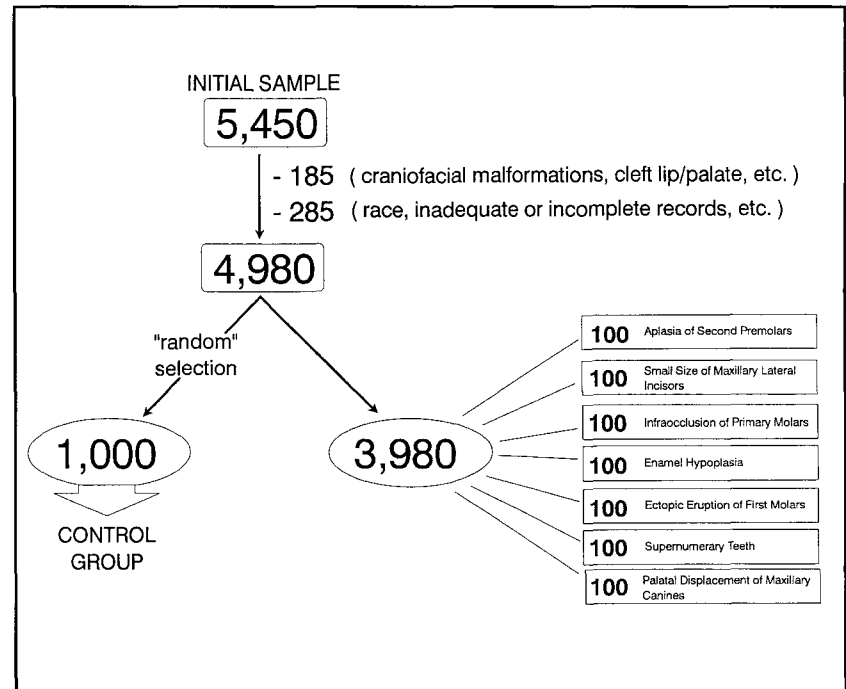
INITIAL SAMPLE

5,450

- 185 ( craniofacial malformations, cleft lip/palate, etc. )

- 285 ( race, inadequate or incomplete records, etc. )

4,980

"random" selection

1,000

CONTROL GROUP

3,980

100 Aplasia of Second Premolars

100 Small Size of Maxillary Lateral Incisors

100 Infraocclusion of Primary Molars

100 Enamel Hypoplasia

100 Ectopic Eruption of First Molars

100 Supernumerary Teeth

100 Palatal Displacement of Maxillary Canines